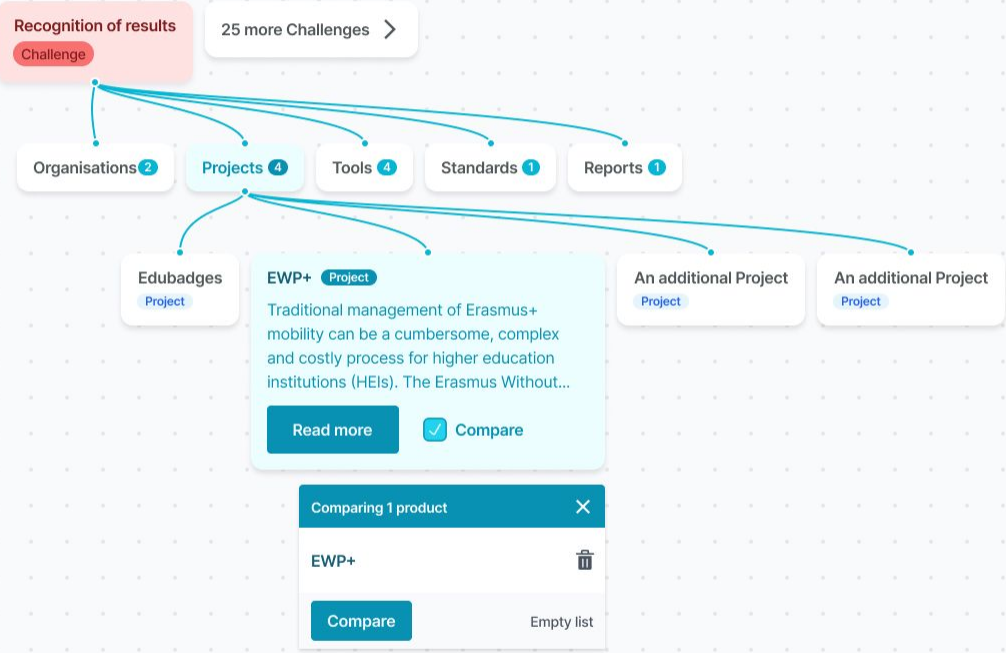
Recognition of results
Challenge

25 more Challenges

Organisations 2
Projects 4
Tools 4
Standards 1
Reports 1

Edubadges
Project

EWP+ Project
Traditional management of Erasmus+ mobility can be a cumbersome, complex and costly process for higher education institutions (HEIs). The Erasmus Without...
Read more
Compare

An additional Project
Project

An additional Project
Project

Comparing 1 product
EWP+
Compare
Empty list